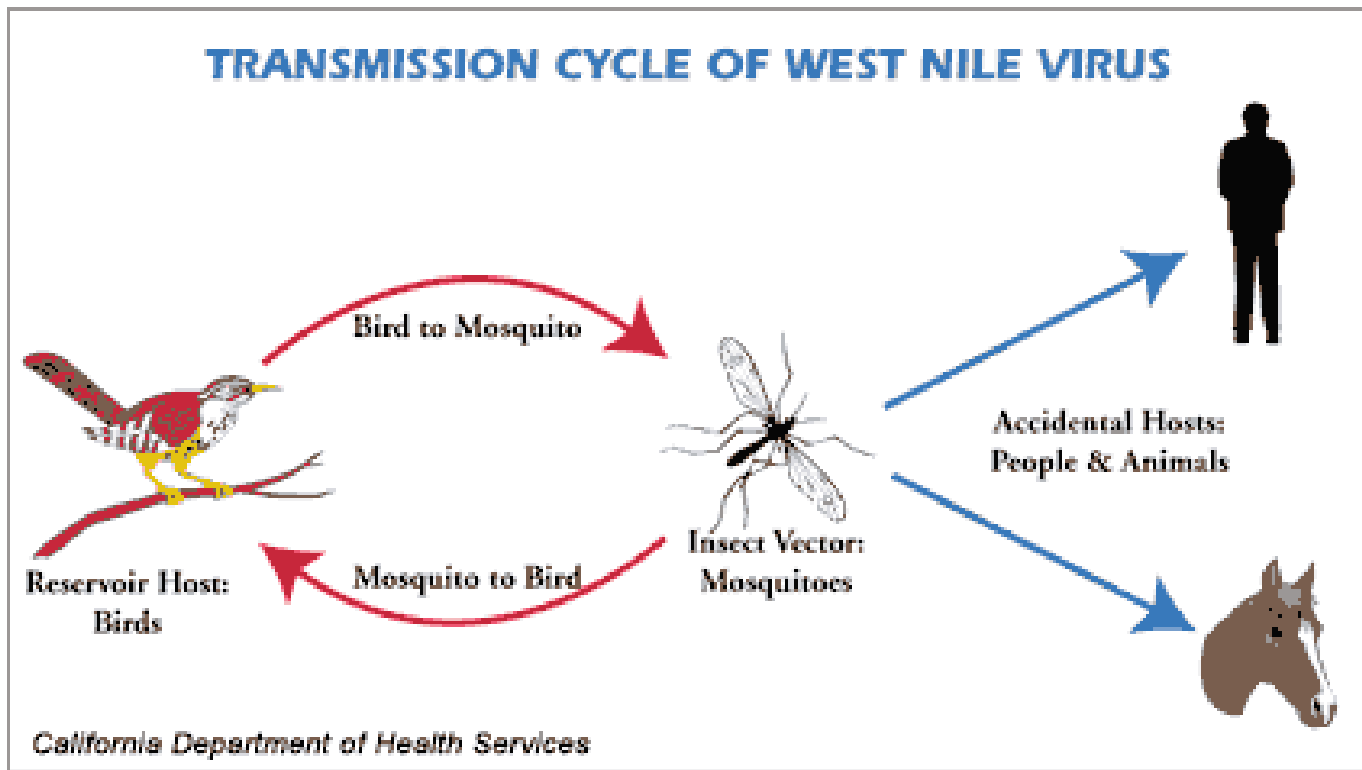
TRANSMISSION CYCLE OF WEST NILE VIRUS

Bird to Mosquito

Reservoir Host: Birds

Mosquito to Bird

Insect Vector: Mosquitoes

Accidental Hosts: People & Animals

California Department of Health Services